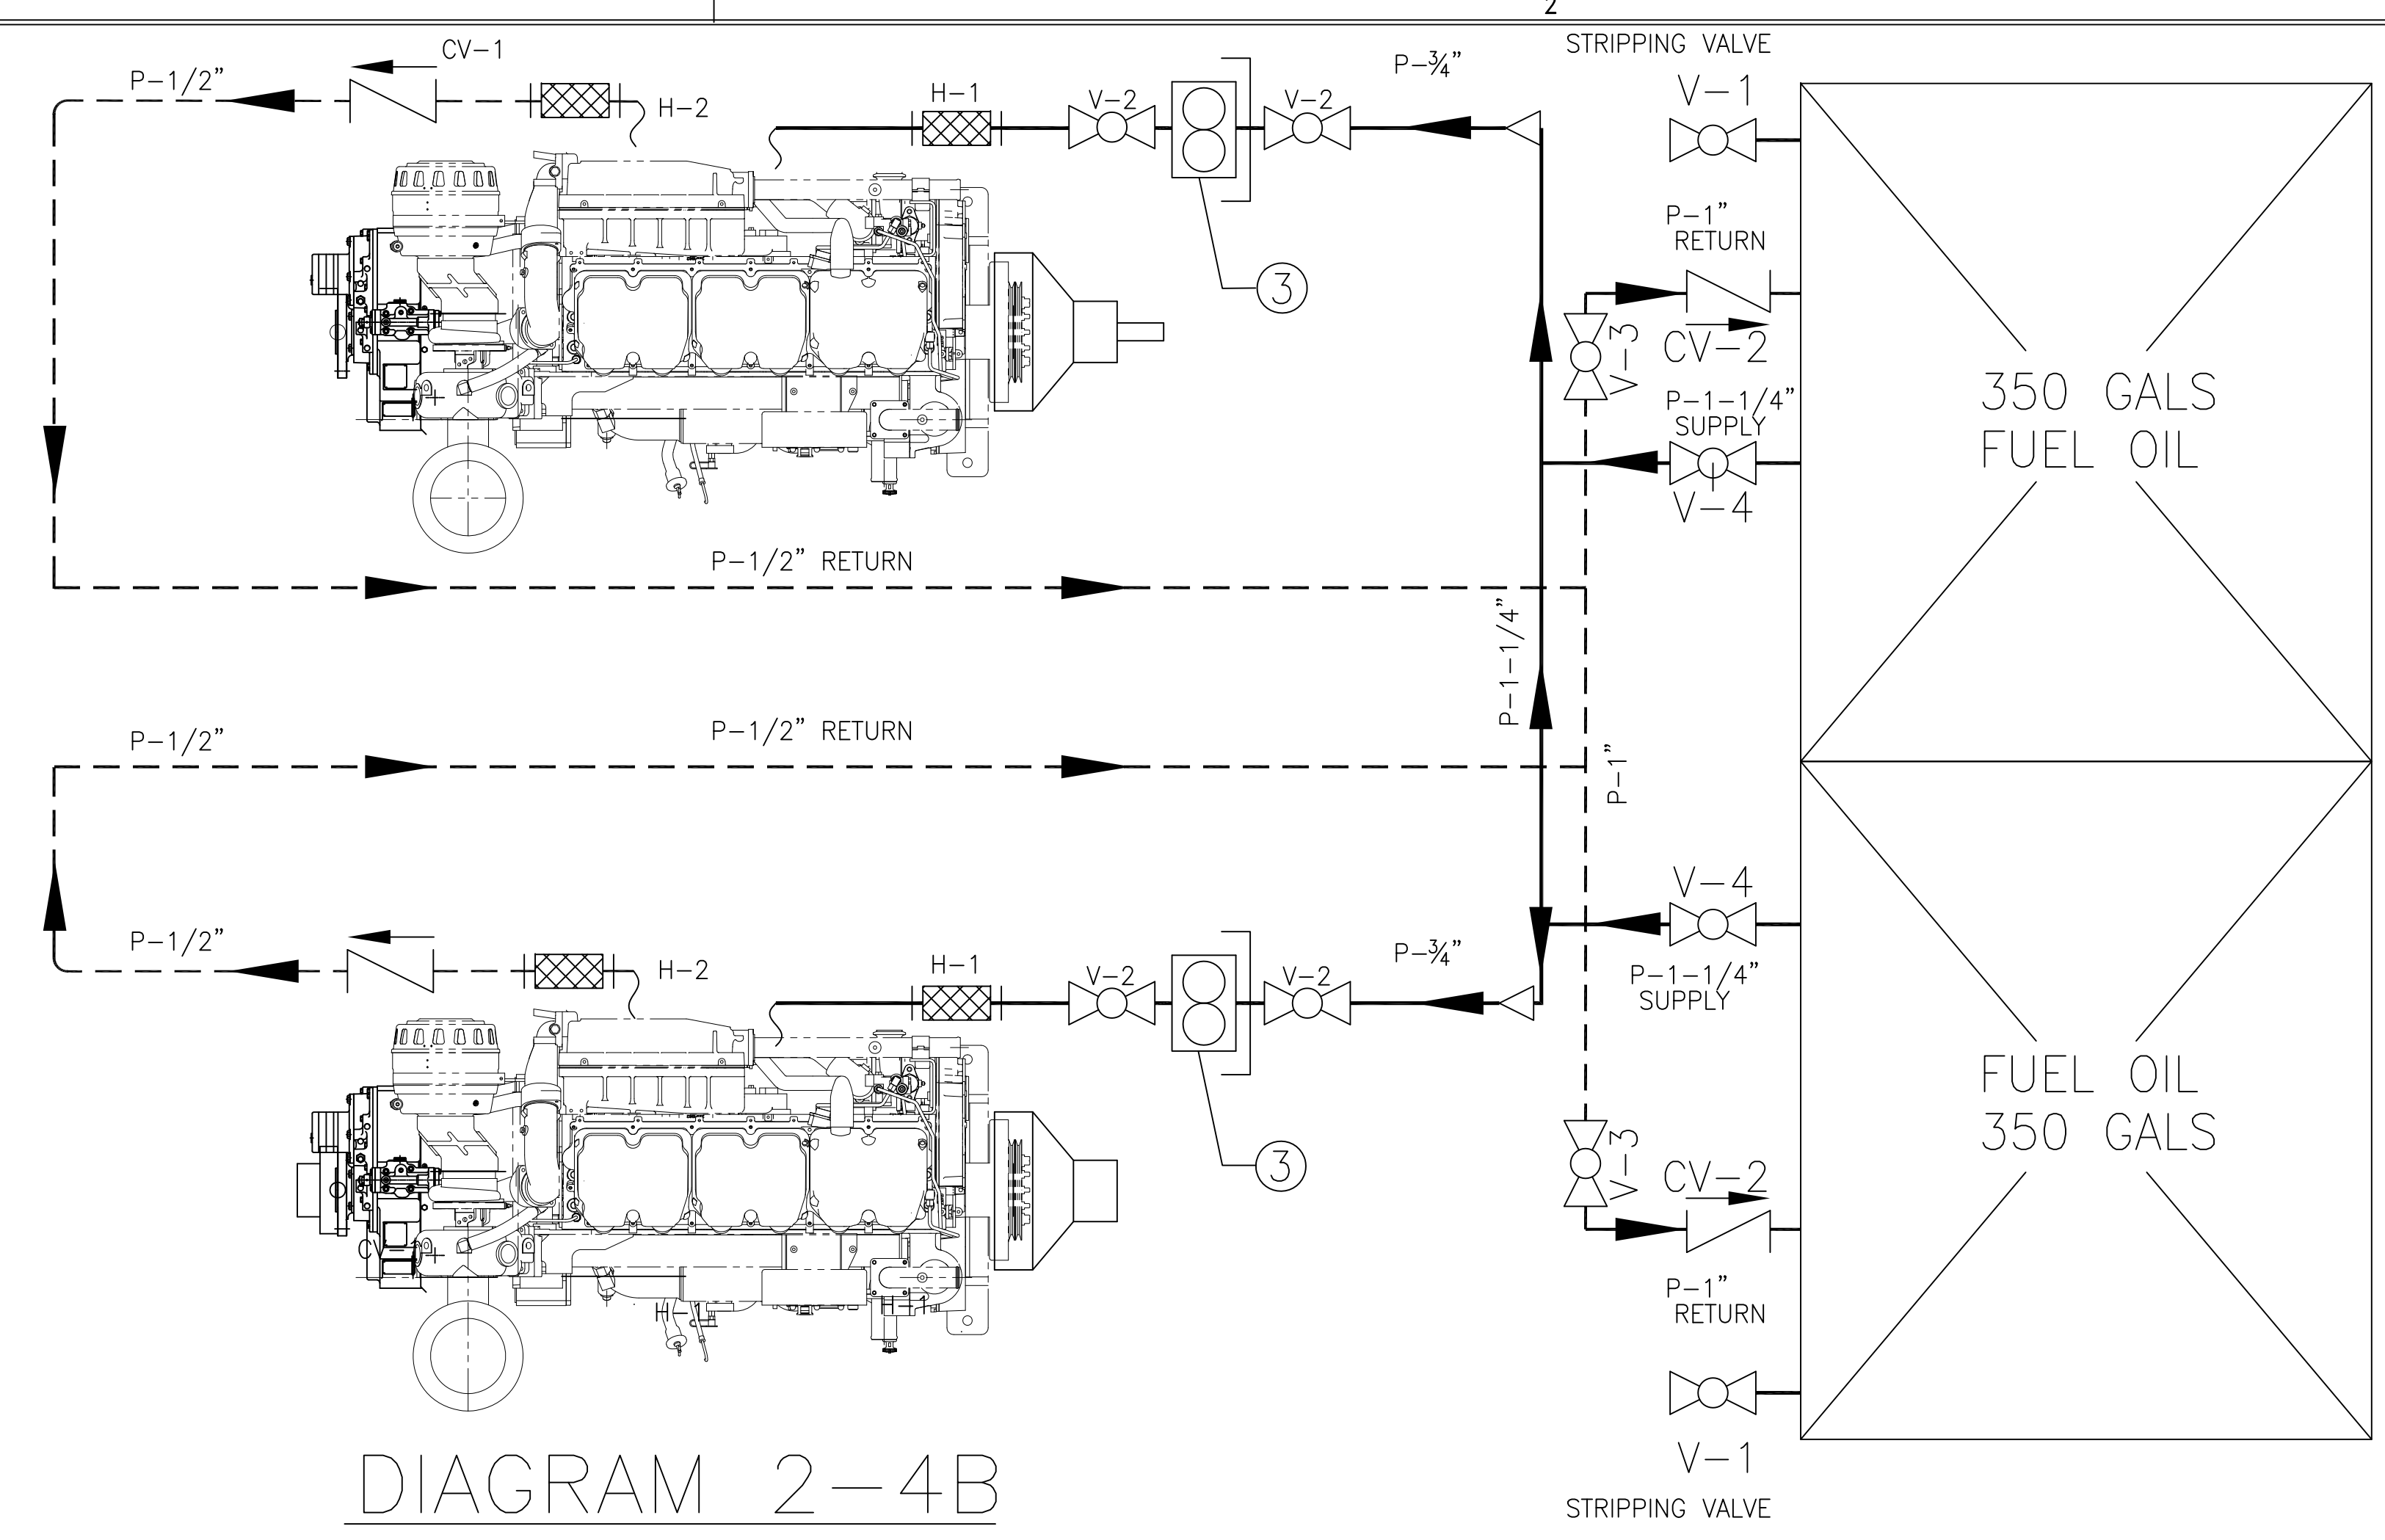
2

STRIPPING VALVE

CV-1

P-1/2"

H-2

H-1

V-2

V-2

P-¾"

V-1

P-1"
RETURN

③

V-3

CV-2

P-1-1/4"
SUPPLY

350 GALS
FUEL OIL

V-4

P-1/2" RETURN

P-1-1/4"

P-1/2"

P-1/2" RETURN

P-1"

P-1/2"

H-2

H-1

V-2

V-2

P-¾"

V-4

P-1-1/4"
SUPPLY

FUEL OIL
350 GALS

③

V-3

CV-2

CV

H-1

P-1"
RETURN

V-1

STRIPPING VALVE

DIAGRAM 2-4B